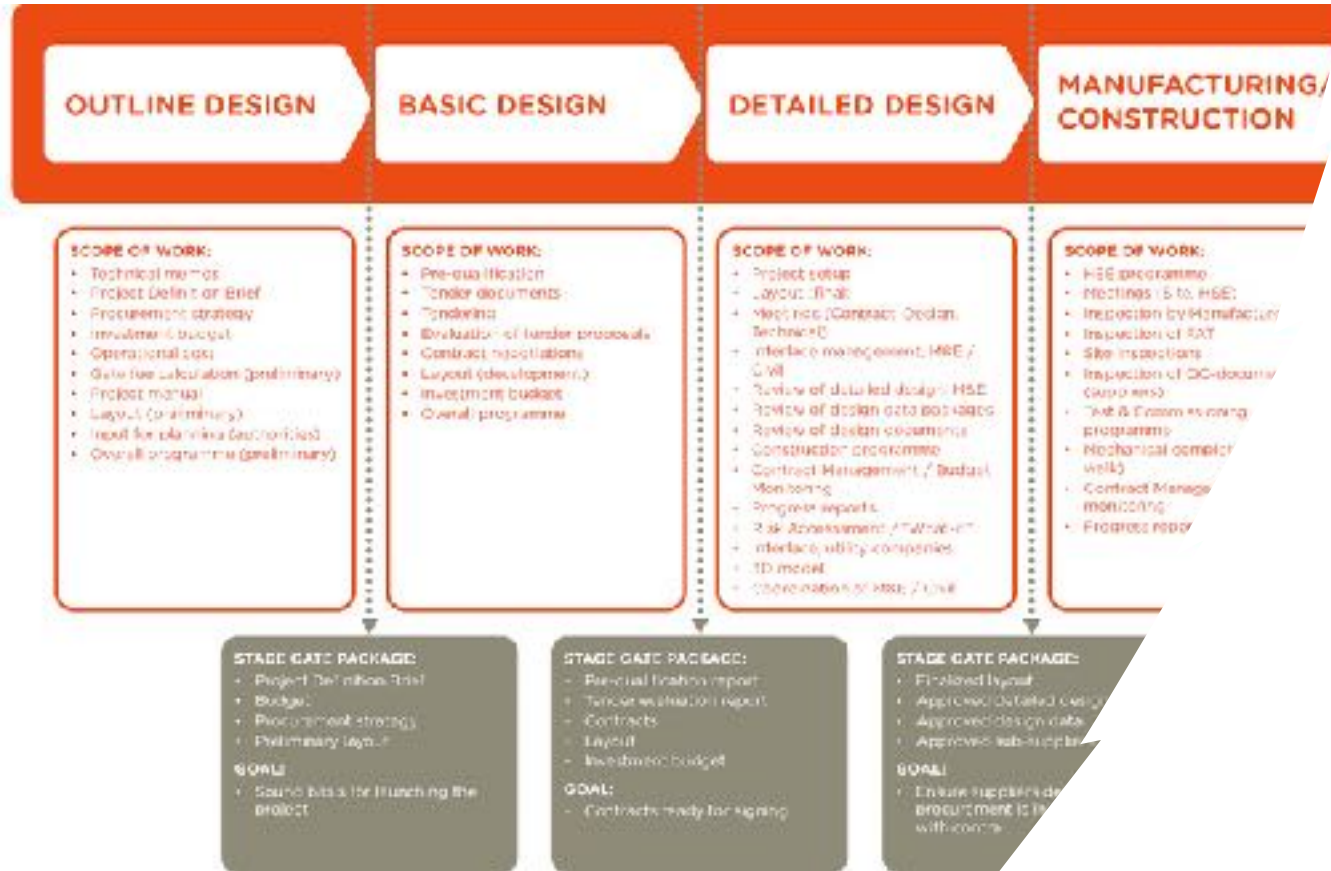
OUTLINE DESIGN

BASIC DESIGN

DETAILED DESIGN

MANUFACTURING/ CONSTRUCTION

SCOPE OF WORK:
- Technical memos
- Project Definition Brief
- Procurement strategy
- Investment budget
- Operational cost
- Gate fee calculation (preliminary)
- Project manual
- Layout (preliminary)
- Input for planning (authorities)
- Overall programme (preliminary)

SCOPE OF WORK:
- Pre-qualification
- Tender documents
- Tendering
- Evaluation of tender proposals
- Contract negotiations
- Layout (development)
- Investment budget
- Overall programme

SCOPE OF WORK:
- Project setup
- Layout (final)
- Meetings (Contract, Design, Technical)
- Interface management, M&E / Civil
- Review of detailed design M&E
- Review of design data packages
- Review of design documents
- Construction programme
- Contract Management / Budget Monitoring
- Progress reports
- Risk Assessment / "What-if"
- Interface utility companies
- 3D model
- Coordination of M&E / Civil

SCOPE OF WORK:
- HSE programme
- Meetings (Site, HSE)
- Inspection by Manufactur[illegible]
- Inspection of FAT
- Site inspections
- Inspection of QC-docume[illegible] (suppliers)
- Test & Commissioning programme
- Mechanical complet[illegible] walk)
- Contract Manage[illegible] monitoring
- Progress repor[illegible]

STAGE GATE PACKAGE:
- Project Definition Brief
- Budget
- Procurement strategy
- Preliminary layout
GOAL:
- Sound basis for launching the project

STAGE GATE PACKAGE:
- Pre-qualification report
- Tender evaluation report
- Contracts
- Layout
- Investment budget
GOAL:
- Contracts ready for signing

STAGE GATE PACKAGE:
- Finalized layout
- Approved detailed desig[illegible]
- Approved design data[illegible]
- Approved sub-supplie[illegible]
GOAL:
- Ensure suppliers de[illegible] procurement is i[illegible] with contr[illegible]